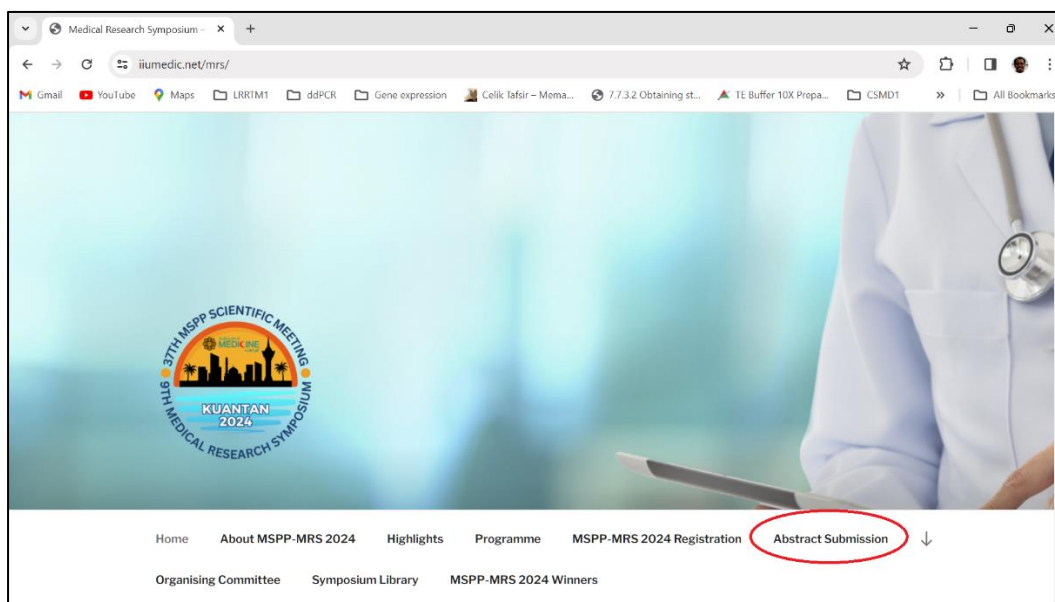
Medical Research Symposium – ×   +

iiumedic.net/mrs/

Gmail   YouTube   Maps   LRRTM1   ddPCR   Gene expression   Celik Tafsir – Mema...   7.7.3.2 Obtaining st...   TE Buffer 10X Prepa...   CSMD1   »   All Bookmarks

37TH MSPP SCIENTIFIC MEETING
MEDICINE
KUANTAN 2024
9TH MEDICAL RESEARCH SYMPOSIUM

Home   About MSPP-MRS 2024   Highlights   Programme   MSPP-MRS 2024 Registration   Abstract Submission   ↓

Organising Committee   Symposium Library   MSPP-MRS 2024 Winners